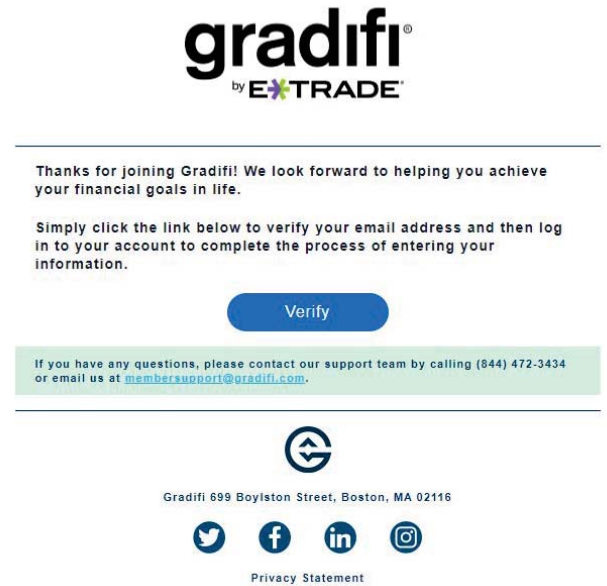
gradifi®
by E*TRADE®

Thanks for joining Gradifi! We look forward to helping you achieve your financial goals in life.

Simply click the link below to verify your email address and then log in to your account to complete the process of entering your information.

Verify

If you have any questions, please contact our support team by calling (844) 472-3434 or email us at membersupport@gradifi.com.

Gradifi 699 Boylston Street, Boston, MA 02116

Privacy Statement